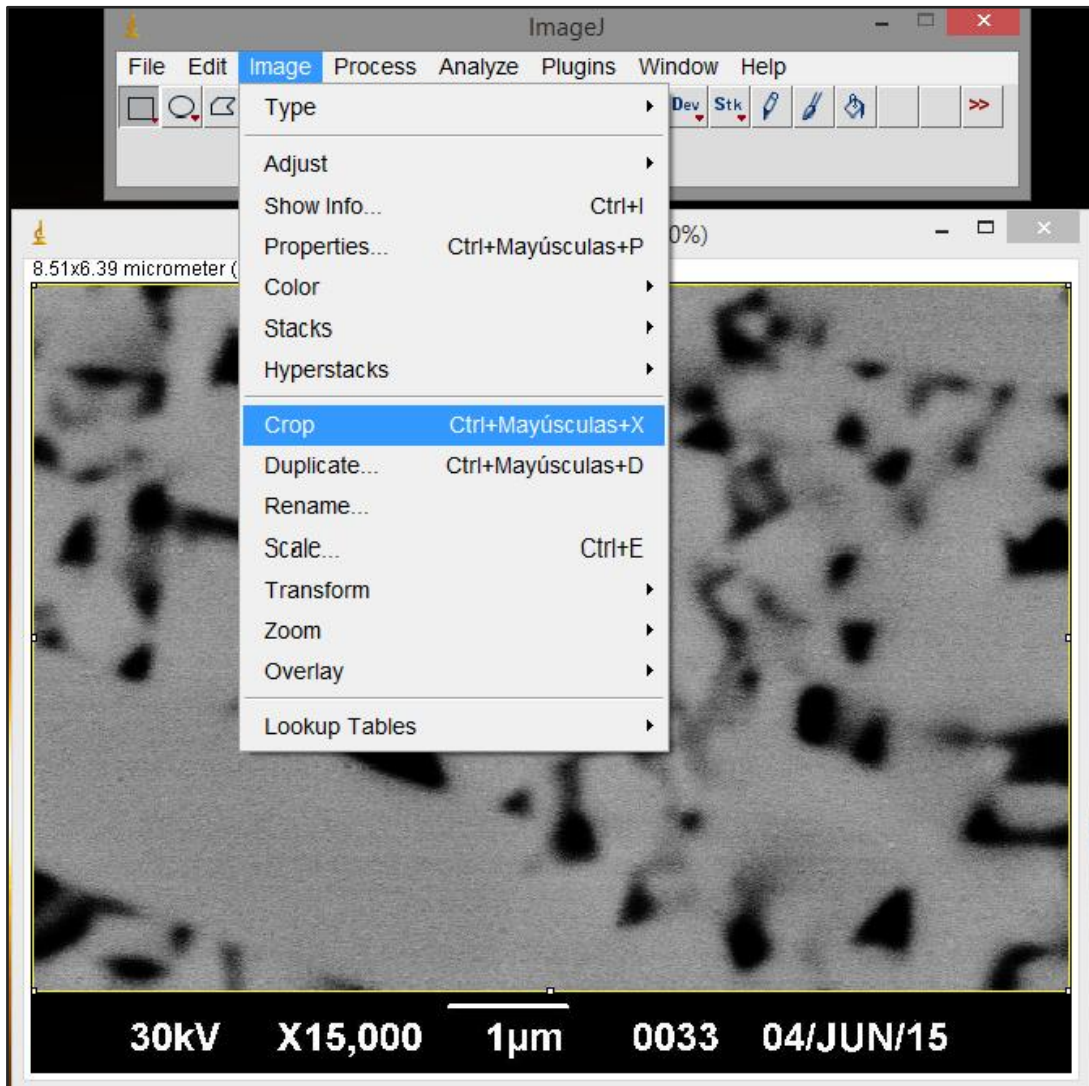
ImageJ

File Edit Image Process Analyze Plugins Window Help

Dev Stk >>

Type
Adjust
Show Info... Ctrl+I
Properties... Ctrl+Mayúsculas+P
Color
Stacks
Hyperstacks
Crop Ctrl+Mayúsculas+X
Duplicate... Ctrl+Mayúsculas+D
Rename...
Scale... Ctrl+E
Transform
Zoom
Overlay
Lookup Tables

0%)

8.51x6.39 micrometer (

30kV X15,000 1μm 0033 04/JUN/15